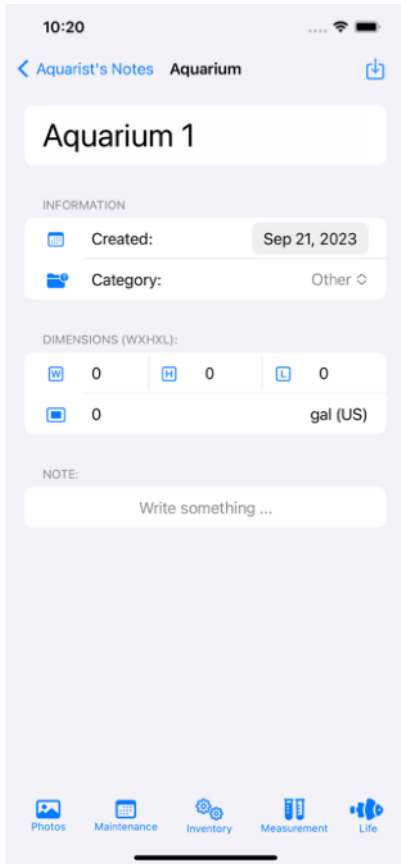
10:20

Aquarist's Notes Aquarium

Aquarium 1

INFORMATION

Created: Sep 21, 2023

Category: Other

DIMENSIONS (WXHXL):

W 0 H 0 L 0

0 gal (US)

NOTE:

Write something ...

Photos Maintenance Inventory Measurement Life